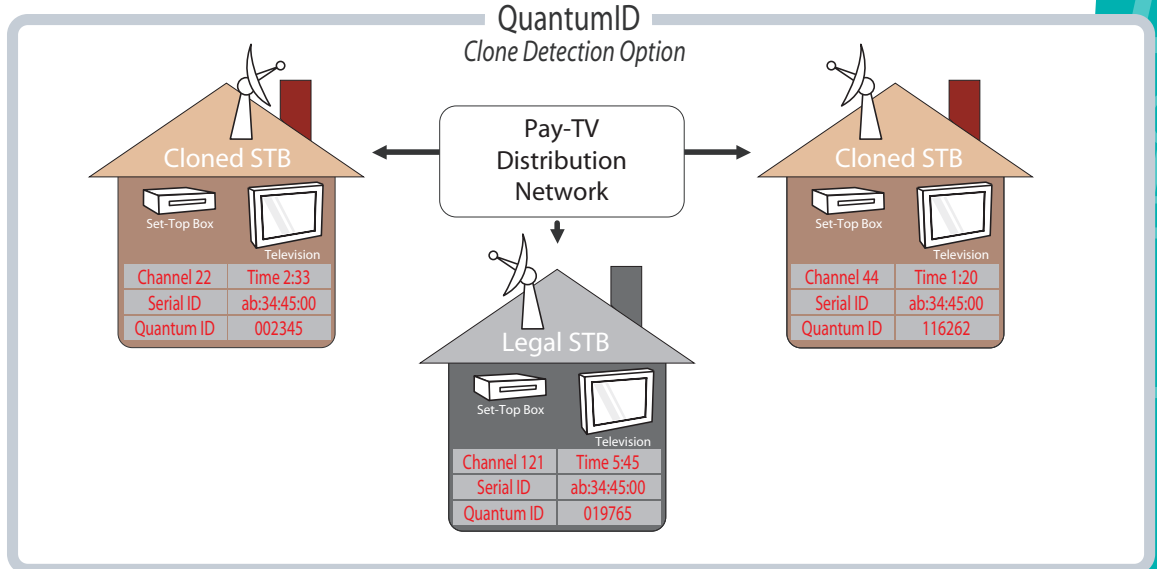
QuantumID
Clone Detection Option

Pay-TV Distribution Network

Cloned STB
Set-Top Box
Television

| Channel 22 | Time 2:33 |
|---|---|
| Serial ID | ab:34:45:00 |
| Quantum ID | 002345 |

Cloned STB
Set-Top Box
Television

| Channel 44 | Time 1:20 |
|---|---|
| Serial ID | ab:34:45:00 |
| Quantum ID | 116262 |

Legal STB
Set-Top Box
Television

| Channel 121 | Time 5:45 |
|---|---|
| Serial ID | ab:34:45:00 |
| Quantum ID | 019765 |